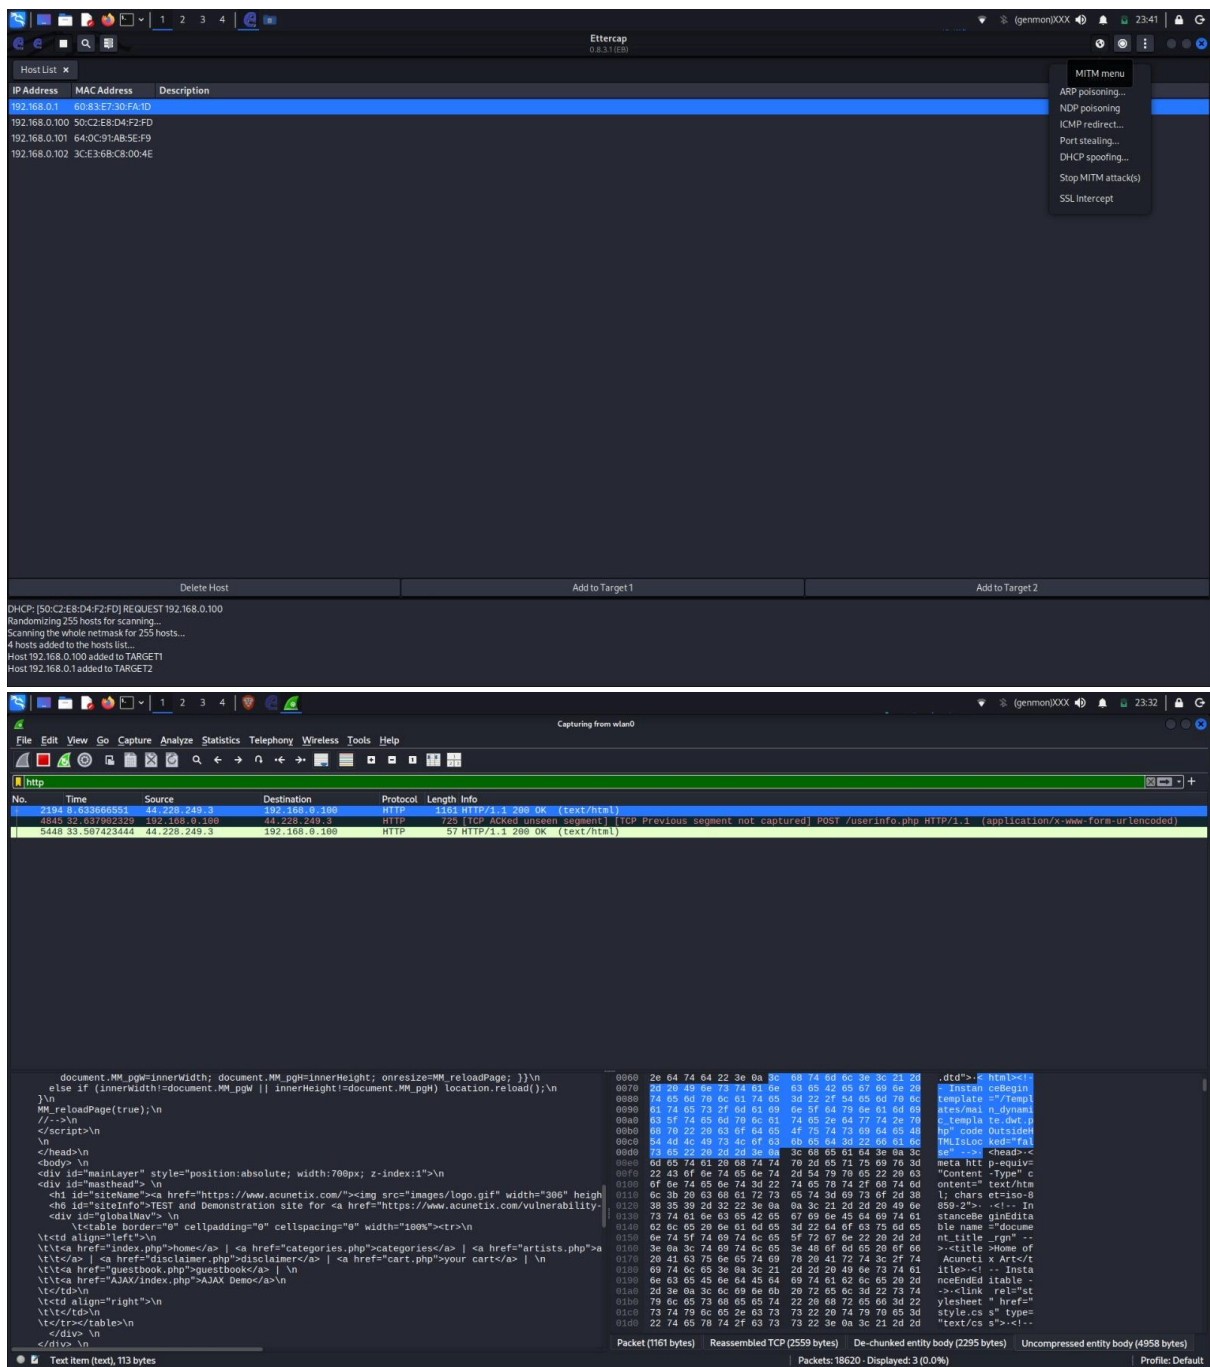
1 2 3 4

(genmon)XXX 23:41

Ettercap
0.8.3.1 (EB)

Host List ×

MITM menu
ARP poisoning...
NDP poisoning
ICMP redirect...
Port stealing...
DHCP spoofing...
Stop MITM attack(s)
SSL Intercept

| IP Address | MAC Address | Description |
|---|---|---|
| 192.168.0.1 | 60:83:E7:30:FA:1D | |
| 192.168.0.100 | 50:C2:E8:D4:F2:FD | |
| 192.168.0.101 | 64:0C:91:AB:5E:F9 | |
| 192.168.0.102 | 3C:E3:6B:C8:00:4E | |

Delete Host
Add to Target 1
Add to Target 2

DHCP: [50:C2:E8:D4:F2:FD] REQUEST 192.168.0.100
Randomizing 255 hosts for scanning...
Scanning the whole netmask for 255 hosts...
4 hosts added to the hosts list...
Host 192.168.0.100 added to TARGET1
Host 192.168.0.1 added to TARGET2

1 2 3 4

(genmon)XXX 23:32

Capturing from wlan0

File Edit View Go Capture Analyze Statistics Telephony Wireless Tools Help

http

| No. | Time | Source | Destination | Protocol | Length | Info |
|---|---|---|---|---|---|---|
| 2194 | 8.633666551 | 44.228.249.3 | 192.168.0.100 | HTTP | 1161 | HTTP/1.1 200 OK (text/html) |
| 4845 | 32.637902329 | 192.168.0.100 | 44.228.249.3 | HTTP | 725 | [TCP ACKed unseen segment] [TCP Previous segment not captured] POST /userinfo.php HTTP/1.1 (application/x-www-form-urlencoded) |
| 5448 | 33.507423444 | 44.228.249.3 | 192.168.0.100 | HTTP | 57 | HTTP/1.1 200 OK (text/html) |

document.MM_pgW=innerWidth; document.MM_pgH=innerHeight; onresize=MM_reloadPage; }}\n
else if (innerWidth!=document.MM_pgW || innerHeight!=document.MM_pgH) location.reload();\n
}\n
MM_reloadPage(true);\n
//-->\n
</script>\n
\n
</head>\n
<body> \n
<div id="mainLayer" style="position:absolute; width:700px; z-index:1">\n
<div id="masthead"> \n
<h1 id="siteName"><a href="https://www.acunetix.com/"><img src="images/logo.gif" width="306" heigh
<h6 id="siteInfo">TEST and Demonstration site for <a href="https://www.acunetix.com/vulnerability-
<div id="globalNav"> \n
\t<table border="0" cellpadding="0" cellspacing="0" width="100%"><tr>\n
\t<td align="left">\n
\t\t<a href="index.php">home</a> | <a href="categories.php">categories</a> | <a href="artists.php">a
\t\t</a> | <a href="disclaimer.php">disclaimer</a> | <a href="cart.php">your cart</a> | \n
\t\t<a href="guestbook.php">guestbook</a> | \n
\t\t<a href="AJAX/index.php">AJAX Demo</a>\n
\t</td>\n
\t<td align="right">\n
\t\t</td>\n
\t</tr></table>\n
</div> \n
</div> \n

0060 2e 64 74 64 22 3e 0a 3c 68 74 6d 6c 3e 3c 21 2d .dtd">·< html><!-
0070 2d 20 49 6e 73 74 61 6e 63 65 42 65 67 69 6e 20 - Instan ceBegin
0080 74 65 6d 70 6c 61 74 65 3d 22 2f 54 65 6d 70 6c template ="/Templ
0090 61 74 65 73 2f 6d 61 69 6e 5f 64 79 6e 61 6d 69 ates/mai n_dynami
00a0 63 5f 74 65 6d 70 6c 61 74 65 2e 64 77 74 2e 70 c_templa te.dwt.p
00b0 68 70 22 20 63 6f 64 65 4f 75 74 73 69 64 65 48 hp" code OutsideH
00c0 54 4d 4c 49 73 4c 6f 63 6b 65 64 3d 22 66 61 6c TMLIsLoc ked="fal
00d0 73 65 22 20 2d 2d 3e 0a 3c 68 65 61 64 3e 0a 3c se" -->· <head>·<
00e0 6d 65 74 61 20 68 74 74 70 2d 65 71 75 69 76 3d meta htt p-equiv=
00f0 22 43 6f 6e 74 65 6e 74 2d 54 79 70 65 22 20 63 "Content -Type" c
0100 6f 6e 74 65 6e 74 3d 22 74 65 78 74 2f 68 74 6d ontent=" text/htm
0110 6c 3b 20 63 68 61 72 73 65 74 3d 69 73 6f 2d 38 l; chars et=iso-8
0120 38 35 39 2d 32 22 3e 0a 0a 3c 21 2d 2d 20 49 6e 859-2">· ·<!-- In
0130 73 74 61 6e 63 65 42 65 67 69 6e 45 64 69 74 61 stanceBe ginEdita
0140 62 6c 65 20 6e 61 6d 65 3d 22 64 6f 63 75 6d 65 ble name ="docume
0150 6e 74 5f 74 69 74 6c 65 5f 72 67 6e 22 20 2d 2d nt_title _rgn" --
0160 3e 0a 3c 74 69 74 6c 65 3e 48 6f 6d 65 20 6f 66 >·<title >Home of
0170 20 41 63 75 6e 65 74 69 78 20 41 72 74 3c 2f 74 Acuneti x Art</t
0180 69 74 6c 65 3e 0a 3c 21 2d 2d 20 49 6e 73 74 61 itle>·<! -- Insta
0190 6e 63 65 45 6e 64 45 64 69 74 61 62 6c 65 20 2d nceEndEd itable -
01a0 2d 3e 0a 3c 6c 69 6e 6b 20 72 65 6c 3d 22 73 74 ->·<link rel="st
01b0 79 6c 65 73 68 65 65 74 22 20 68 72 65 66 3d 22 ylesheet " href="
01c0 73 74 79 6c 65 2e 63 73 73 22 20 74 79 70 65 3d style.cs s" type=
01d0 22 74 65 78 74 2f 63 73 73 22 3e 0a 3c 21 2d 2d "text/cs s">·<!--

Packet (1161 bytes) Reassembled TCP (2559 bytes) De-chunked entity body (2295 bytes) Uncompressed entity body (4958 bytes)

Text item (text), 113 bytes
Packets: 18620 · Displayed: 3 (0.0%)
Profile: Default